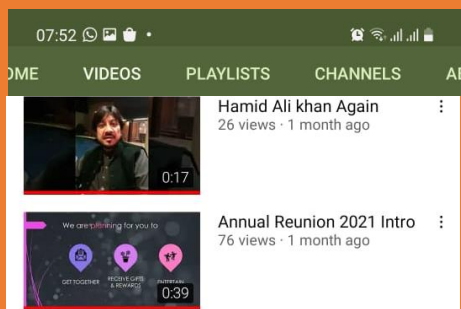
07:52

OME VIDEOS PLAYLISTS CHANNELS AI

0:17

Hamid Ali khan Again
26 views · 1 month ago

We are planning for you to
GET TOGETHER
RECEIVE GIFTS & REWARDS
ENTERTAIN
0:39

Annual Reunion 2021 Intro
76 views · 1 month ago